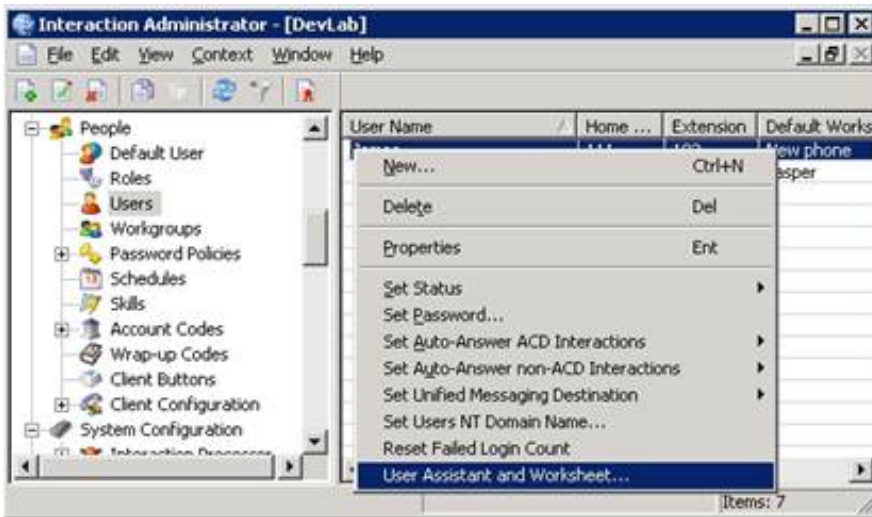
Interaction Administrator - [DevLab]

File Edit View Context Window Help

People
Default User
Roles
Users
Workgroups
Password Policies
Schedules
Skills
Account Codes
Wrap-up Codes
Client Buttons
Client Configuration
System Configuration
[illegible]

| User Name | Home ... | Extension | Default Works |
|---|---|---|---|
| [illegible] | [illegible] | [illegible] | New phone |
| | | | asper |

New... Ctrl+N
Delete Del
Properties Ent
Set Status
Set Password...
Set Auto-Answer ACD Interactions
Set Auto-Answer non-ACD Interactions
Set Unified Messaging Destination
Set Users NT Domain Name...
Reset Failed Login Count
User Assistant and Worksheet...

Items: 7